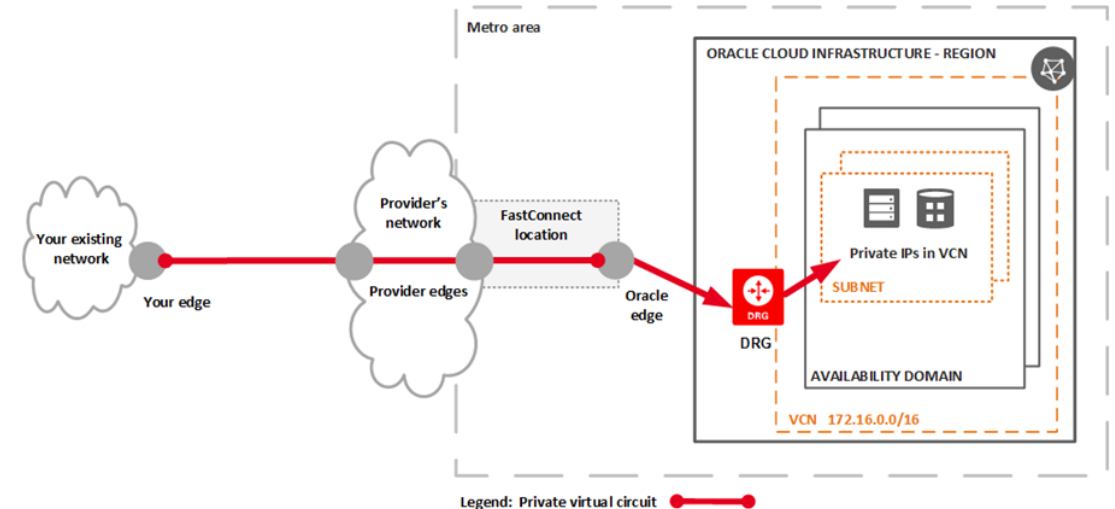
Metro area

ORACLE CLOUD INFRASTRUCTURE - REGION

Your existing network

Your edge

Provider's network

Provider edges

FastConnect location

Oracle edge

DRG

DRG

Private IPs in VCN

SUBNET

AVAILABILITY DOMAIN

VCN 172.16.0.0/16

Legend: Private virtual circuit